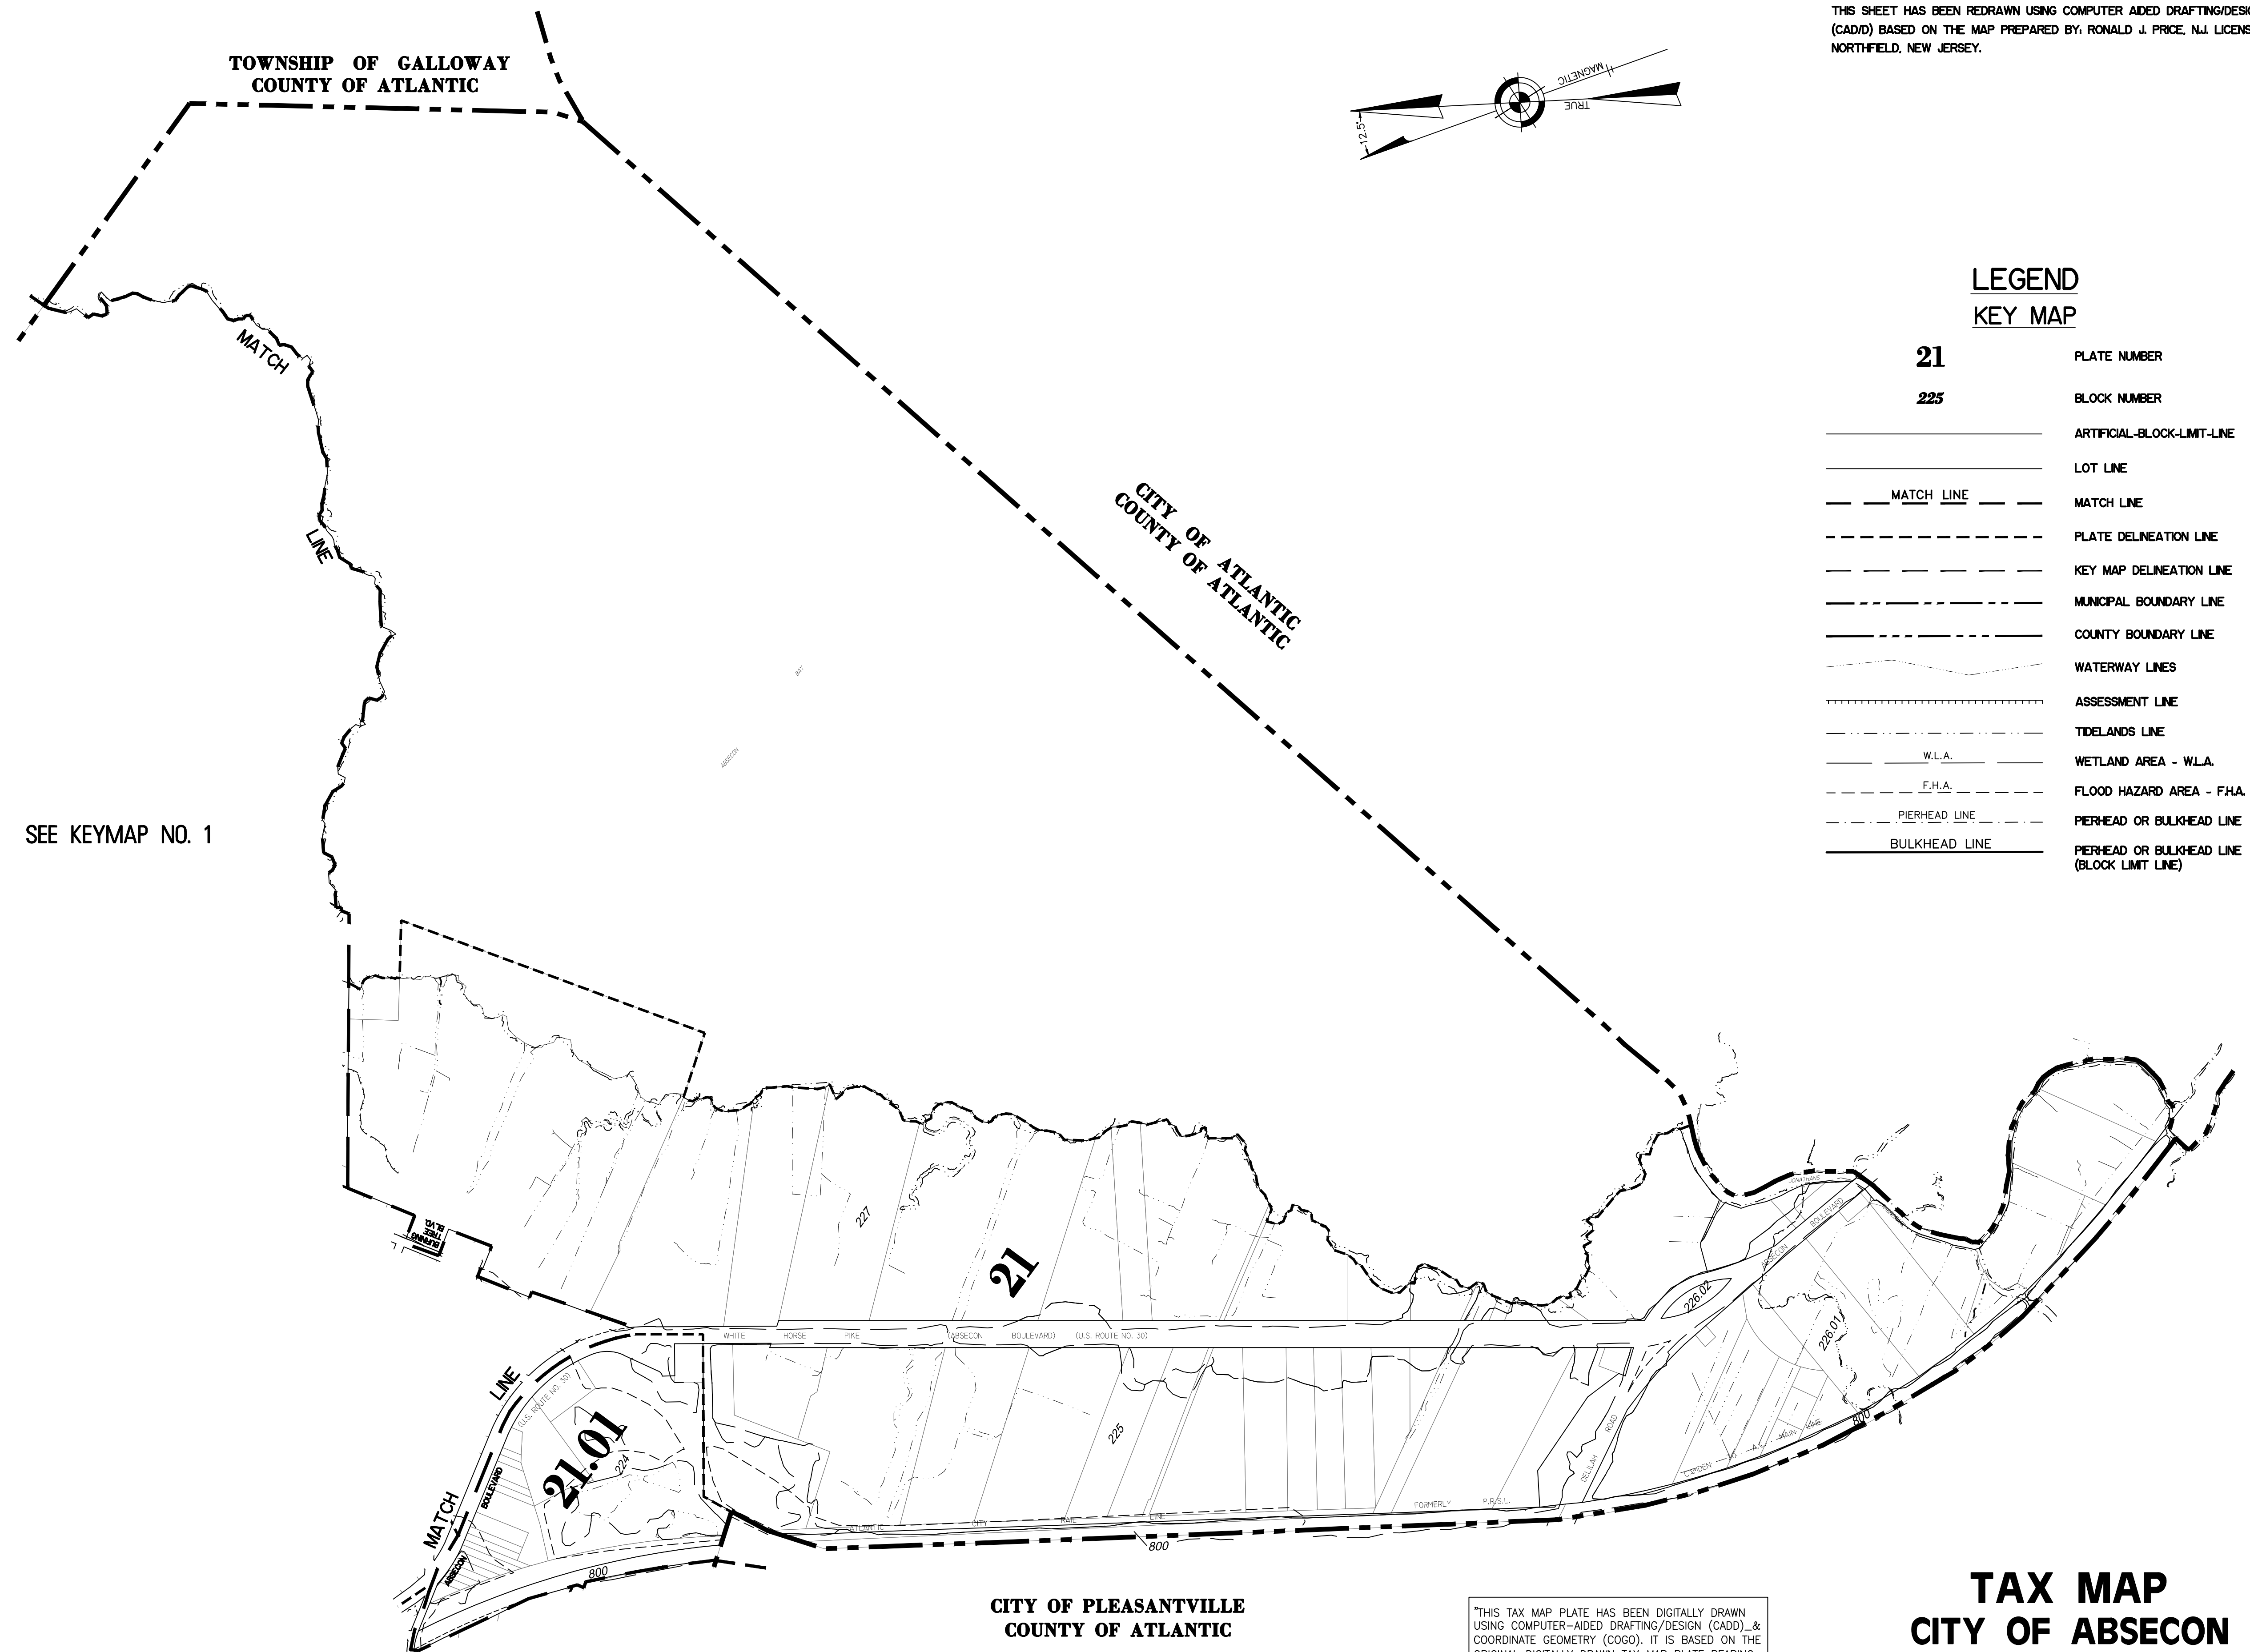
THIS SHEET HAS BEEN REDRAWN USING COMPUTER AIDED DRAFTING/DESIG (CAD/D) BASED ON THE MAP PREPARED BY: RONALD J. PRICE, N.J. LICENS NORTHFIELD, NEW JERSEY.

TOWNSHIP OF GALLOWAY
COUNTY OF ATLANTIC

MAGNETIC
TRUE
12.5°

LEGEND
KEY MAP

| | |
|---|---|
| 21 | PLATE NUMBER |
| 225 | BLOCK NUMBER |
| | ARTIFICIAL-BLOCK-LIMIT-LINE |
| | LOT LINE |
| MATCH LINE | MATCH LINE |
| | PLATE DELINEATION LINE |
| | KEY MAP DELINEATION LINE |
| | MUNICIPAL BOUNDARY LINE |
| | COUNTY BOUNDARY LINE |
| | WATERWAY LINES |
| | ASSESSMENT LINE |
| | TIDELANDS LINE |
| W.L.A. | WETLAND AREA - W.L.A. |
| F.H.A. | FLOOD HAZARD AREA - F.H.A. |
| PIERHEAD LINE | PIERHEAD OR BULKHEAD LINE |
| BULKHEAD LINE | PIERHEAD OR BULKHEAD LINE (BLOCK LIMIT LINE) |

MATCH LINE

CITY OF ATLANTIC
COUNTY OF ATLANTIC

BAY
ABSECON

SEE KEYMAP NO. 1

227
21
BURNING TREE BLVD.
WHITE HORSE PIKE (ABSECON BOULEVARD) (U.S. ROUTE NO. 30)
226.02
ABSECON BOULEVARD
226.01
LINE
MATCH
(U.S. ROUTE NO. 30)
21.01
224
BOULEVARD
ABSECON
225
DELILAH ROAD
FORMERLY P.R.S.L.
ATLANTIC CITY RAIL LINE
CAMDEN & ATLANTIC MAIN LINE
800
800
800

CITY OF PLEASANTVILLE
COUNTY OF ATLANTIC

"THIS TAX MAP PLATE HAS BEEN DIGITALLY DRAWN USING COMPUTER-AIDED DRAFTING/DESIGN (CADD) & COORDINATE GEOMETRY (COGO). IT IS BASED ON THE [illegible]

TAX MAP
CITY OF ABSECON